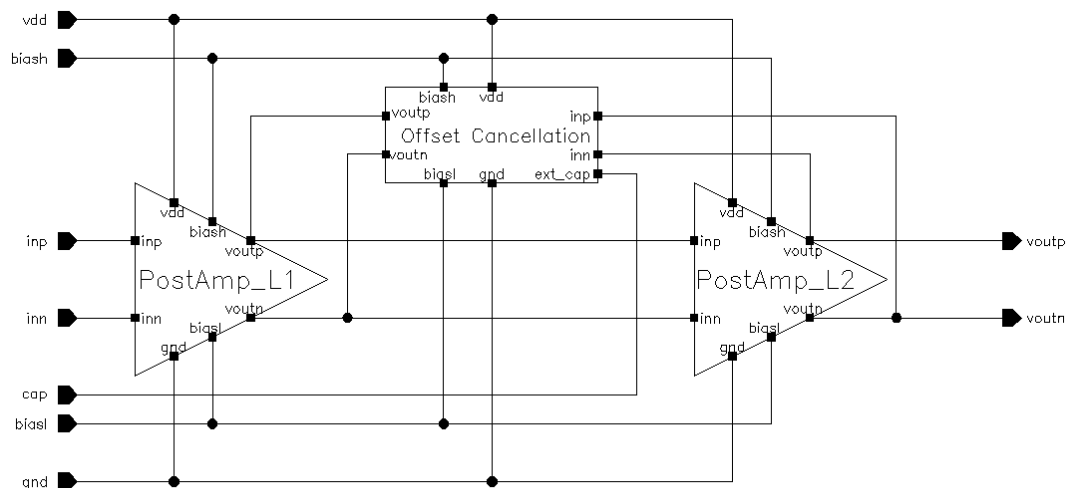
vdd
biash
biash vdd
voutp
Offset Cancellation
voutn
biasl gnd
inp
inn
ext_cap
vdd
biash
voutp
inp
PostAmp_L1
inn
voutn
biasl
gnd
vdd
biash
voutp
inp
PostAmp_L2
inn
voutn
biasl
gnd
voutp
voutn
inp
inn
cap
biasl
gnd